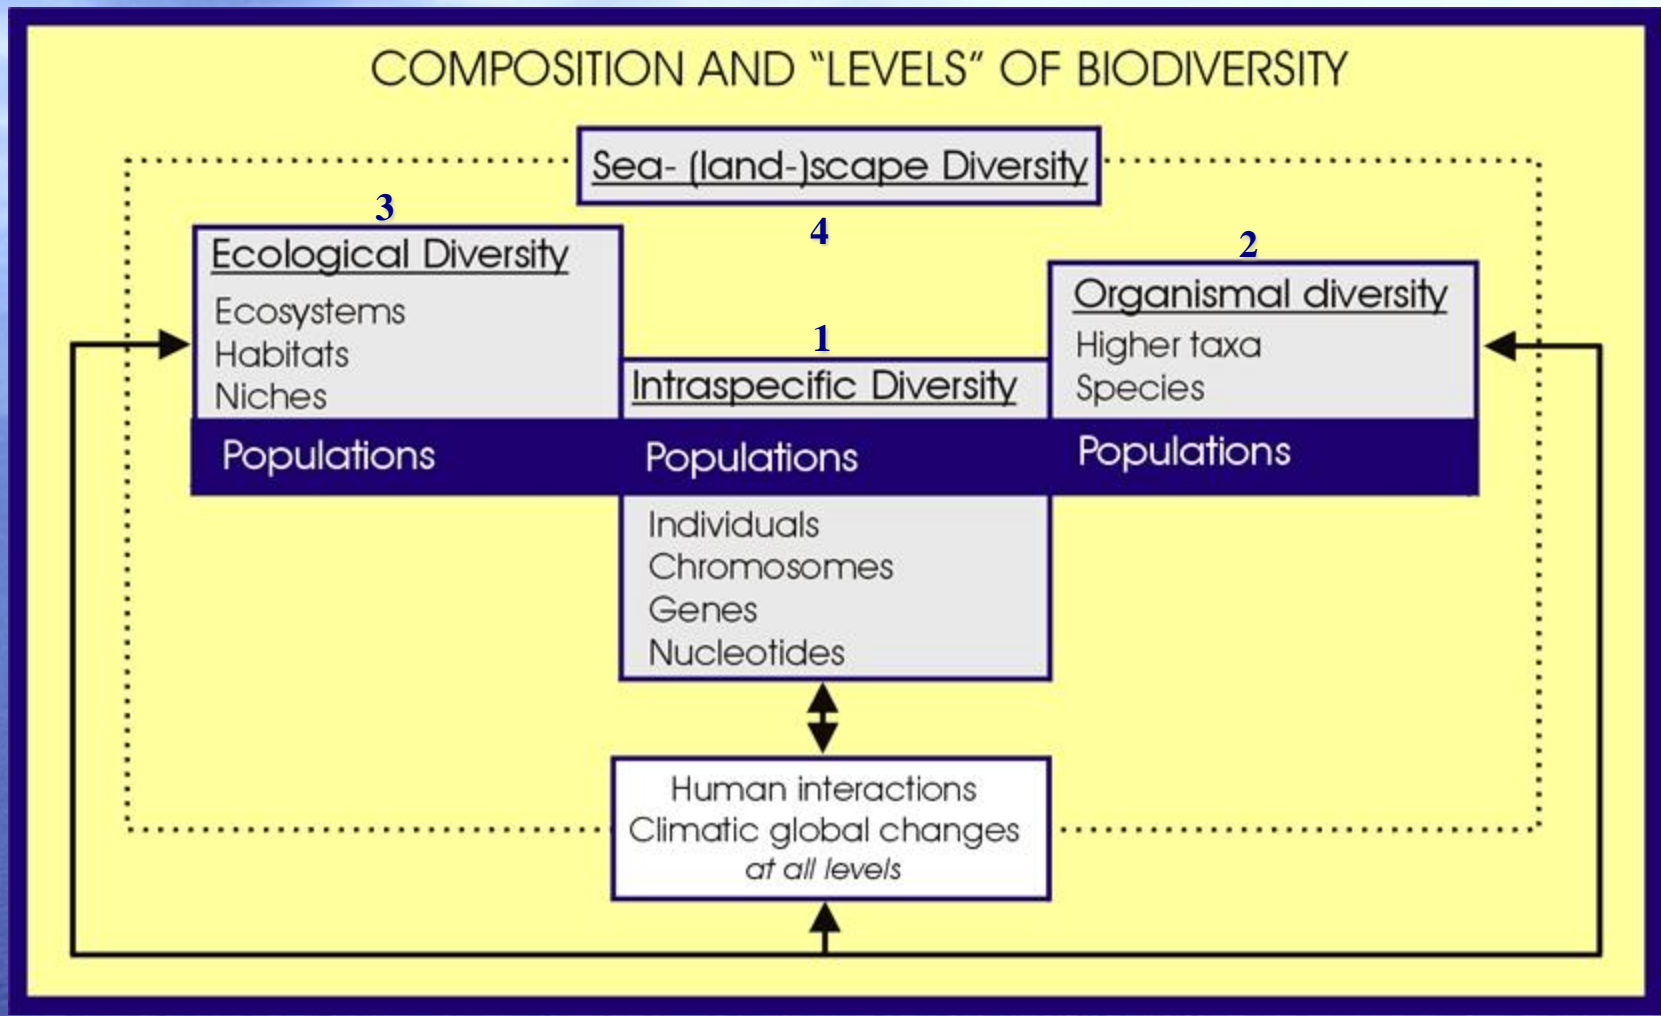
COMPOSITION AND "LEVELS" OF BIODIVERSITY

Sea- (land-)scape Diversity

4

3

Ecological Diversity
Ecosystems
Habitats
Niches

Populations

1

Intraspecific Diversity

Populations

Individuals
Chromosomes
Genes
Nucleotides

2

Organismal diversity
Higher taxa
Species

Populations

Human interactions
Climatic global changes
*at all levels*